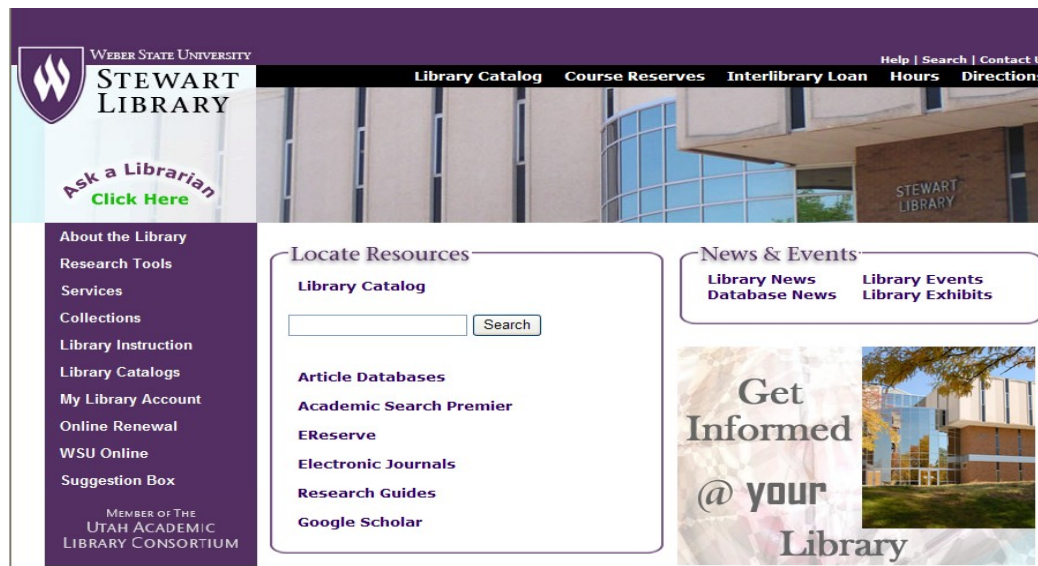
WEBER STATE UNIVERSITY
STEWART LIBRARY

Help | Search | Contact U

Library Catalog  Course Reserves  Interlibrary Loan  Hours  Direction

STEWART LIBRARY

Ask a Librarian
Click Here

About the Library
Research Tools
Services
Collections
Library Instruction
Library Catalogs
My Library Account
Online Renewal
WSU Online
Suggestion Box

MEMBER OF THE
UTAH ACADEMIC
LIBRARY CONSORTIUM

Locate Resources

Library Catalog

Search

Article Databases
Academic Search Premier
EReserve
Electronic Journals
Research Guides
Google Scholar

News & Events

Library News
Database News
Library Events
Library Exhibits

Get Informed @ your Library